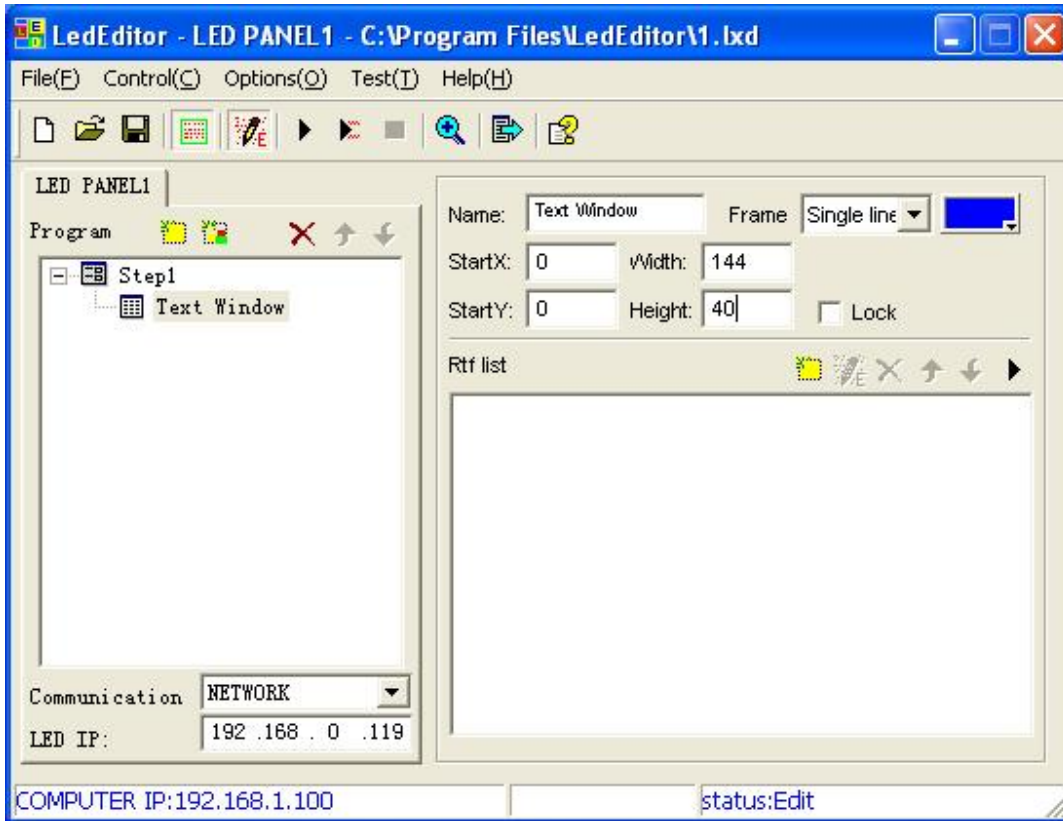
LedEditor - LED PANEL1 - C:\Program Files\LedEditor\1.lxd

File(F) Control(C) Options(O) Test(T) Help(H)

LED PANEL1

Program

Step1
Text Window

Communication NETWORK
LED IP: 192 .168 . 0 .119

Name: Text Window
Frame Single line
StartX: 0
Width: 144
StartY: 0
Height: 40
Lock

Rtf list

COMPUTER IP:192.168.1.100
status:Edit